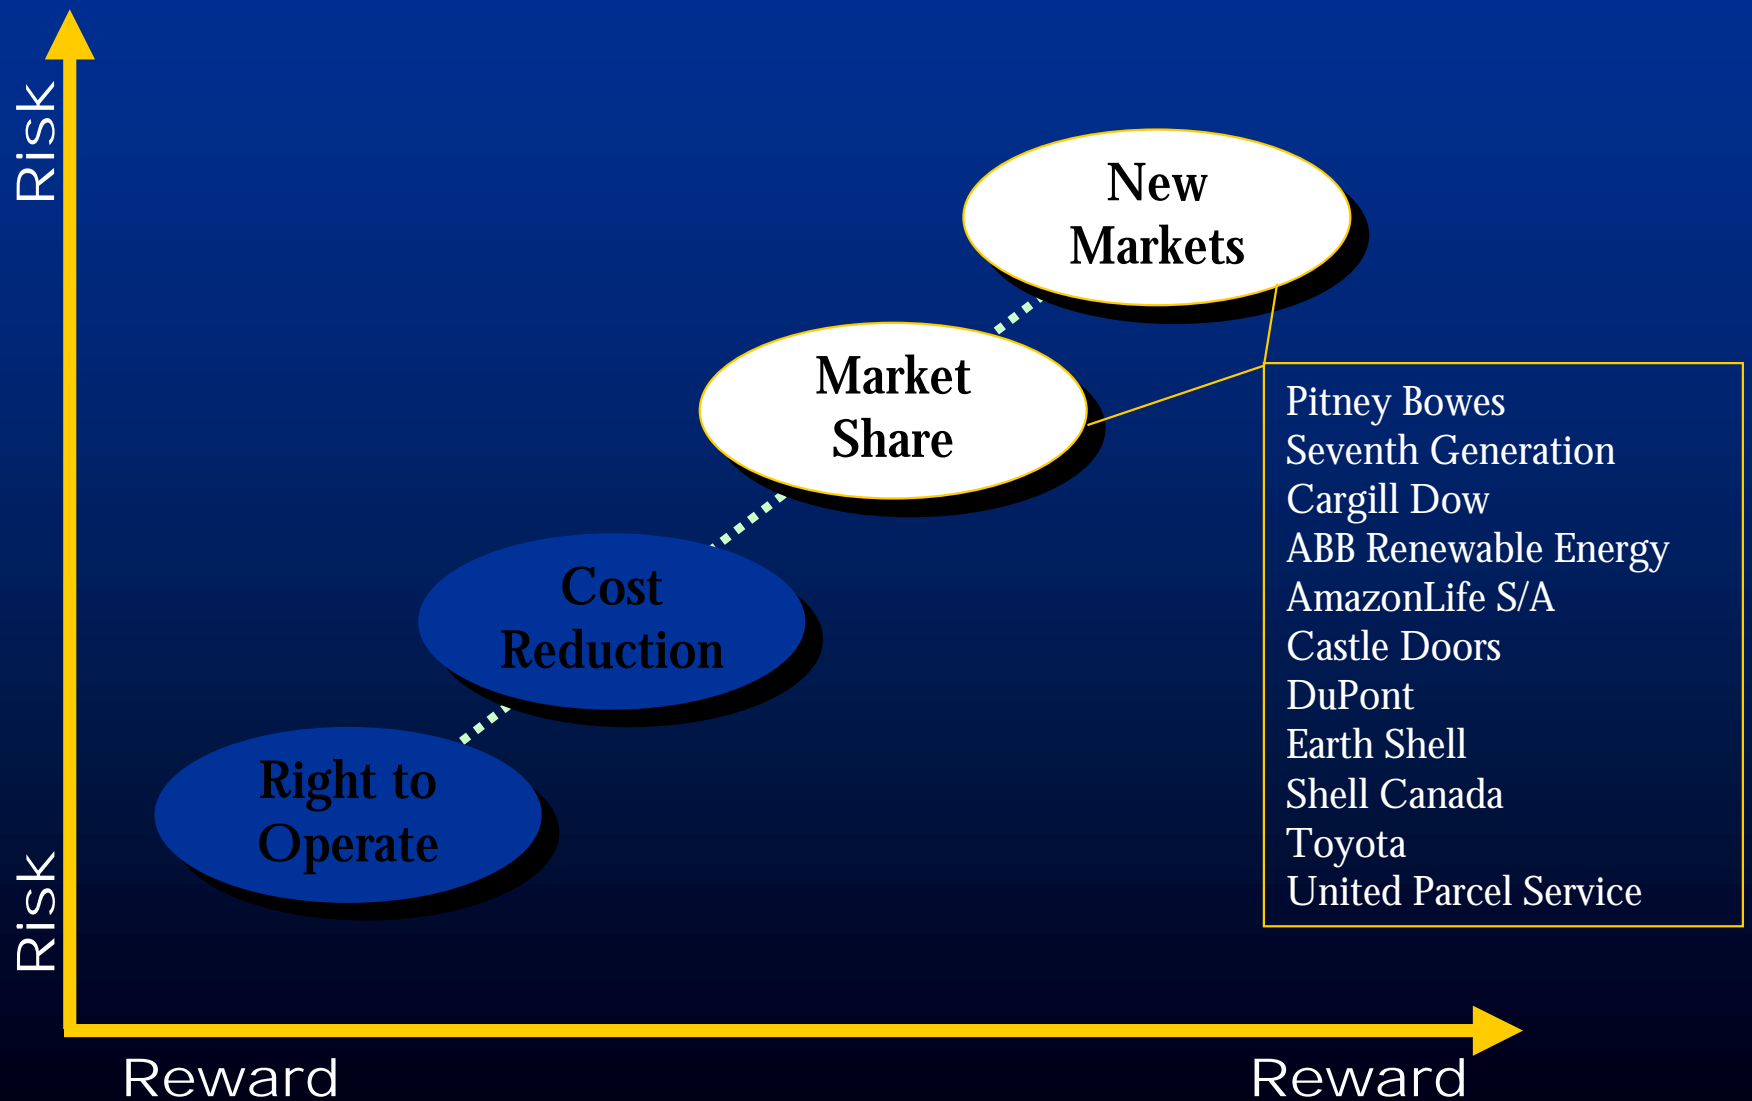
Risk

New Markets

Market Share

Cost Reduction

Right to Operate

Pitney Bowes
Seventh Generation
Cargill Dow
ABB Renewable Energy
AmazonLife S/A
Castle Doors
DuPont
Earth Shell
Shell Canada
Toyota
United Parcel Service

Risk

Reward

Reward